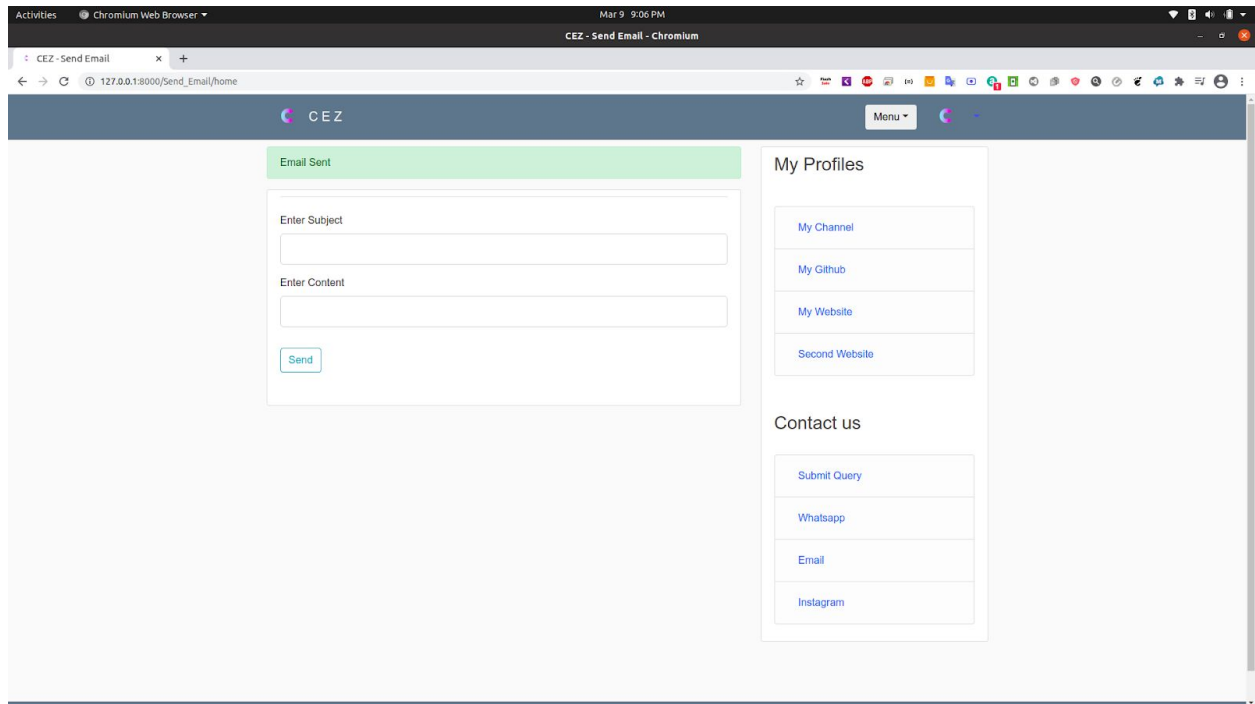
Activities Chromium Web Browser ▾

Mar 9 9:06 PM

CEZ - Send Email - Chromium

CEZ - Send Email ×  +

127.0.0.1:8000/Send_Email/home

CEZ

Menu ▾

Email Sent

Enter Subject

Enter Content

Send

My Profiles

My Channel

My Github

My Website

Second Website

Contact us

Submit Query

Whatsapp

Email

Instagram